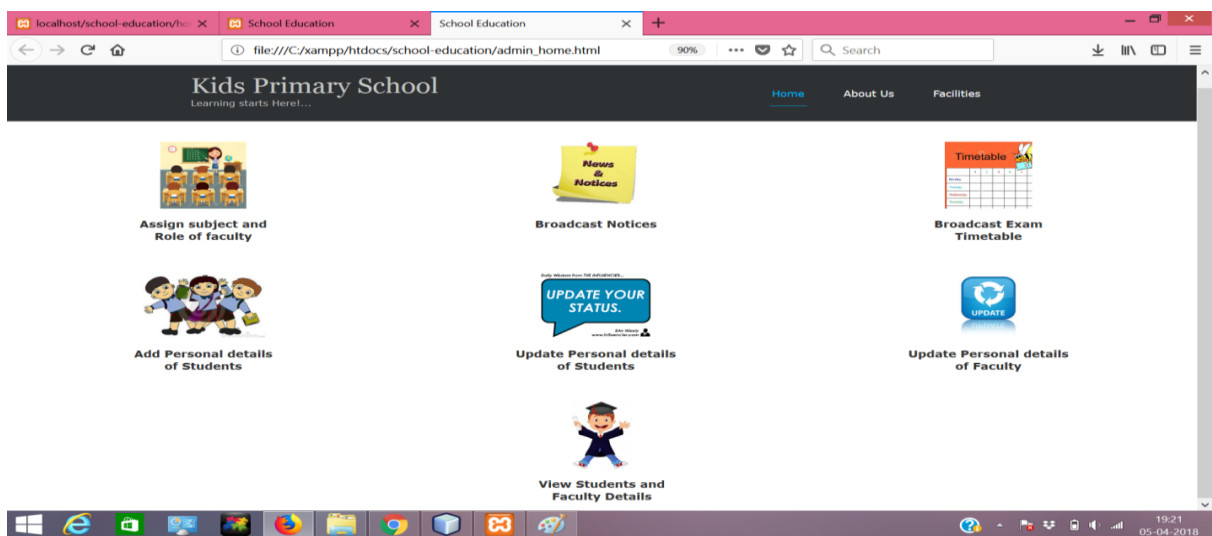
localhost/school-education/ho
School Education
School Education
file:///C:/xampp/htdocs/school-education/admin_home.html
90%
Search

Kids Primary School
Learning starts Here!...

Home
About Us
Facilities

News & Notices

Timetable

Assign subject and Role of faculty

Broadcast Notices

Broadcast Exam Timetable

UPDATE YOUR STATUS.

UPDATE

Add Personal details of Students

Update Personal details of Students

Update Personal details of Faculty

View Students and Faculty Details

19:21
05-04-2018